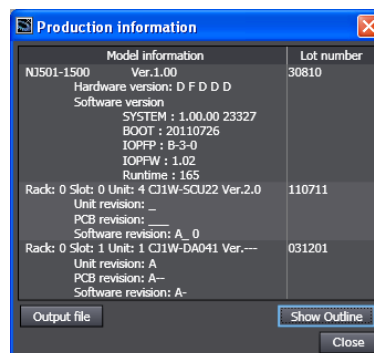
Production information

| Model information | Lot number |
|---|---|
| NJ501-1500 Ver.1.00<br>Hardware version: D F D D D<br>Software version<br>SYSTEM : 1.00.00 23327<br>BOOT : 20110726<br>IOPFP : B-3-0<br>IOPFW : 1.02<br>Runtime : 165 | 30810 |
| Rack: 0 Slot: 0 Unit: 4 CJ1W-SCU22 Ver.2.0<br>Unit revision: _<br>PCB revision: ___<br>Software revision: A_ 0 | 110711 |
| Rack: 0 Slot: 1 Unit: 1 CJ1W-DA041 Ver.---<br>Unit revision: A<br>PCB revision: A--<br>Software revision: A- | 031201 |

Output file

Show Outline

Close